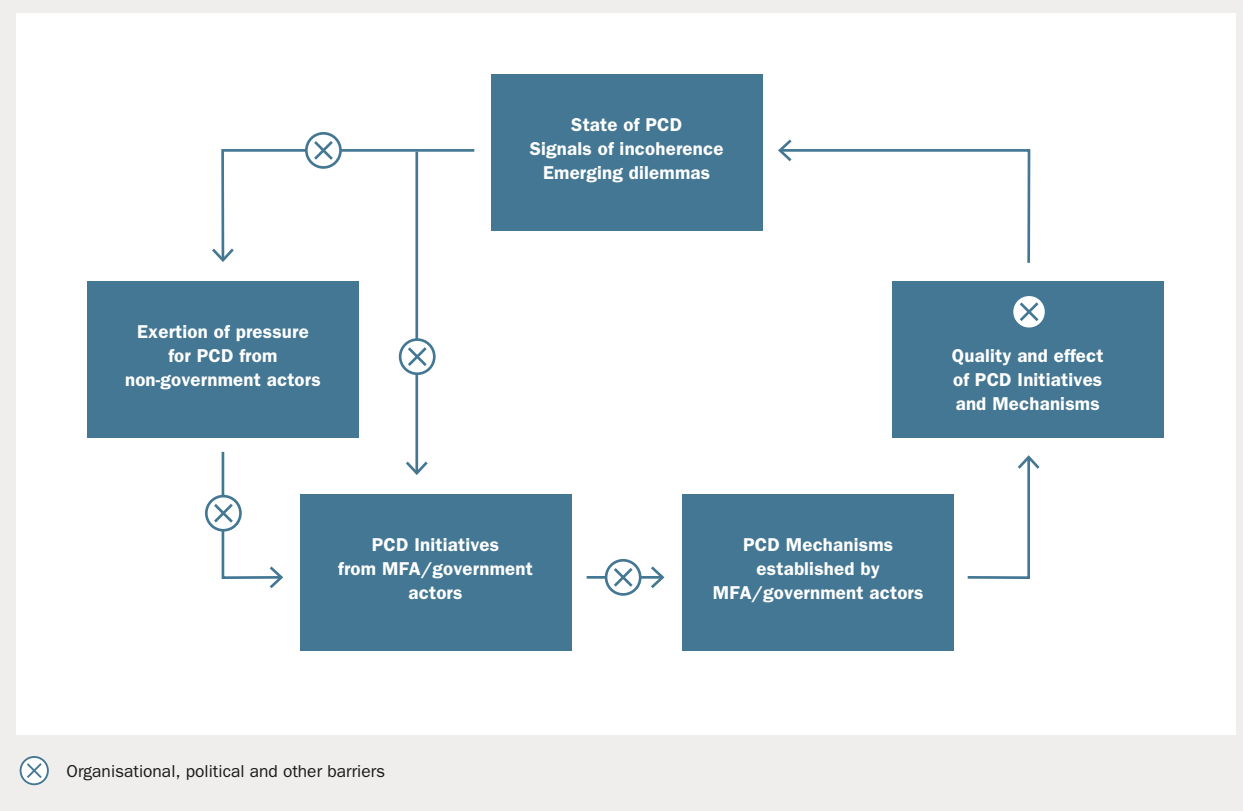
State of PCD
Signals of incoherence
Emerging dilemmas

Exertion of pressure for PCD from non-government actors

Quality and effect of PCD Initiatives and Mechanisms

PCD Initiatives from MFA/government actors

PCD Mechanisms established by MFA/government actors

Organisational, political and other barriers